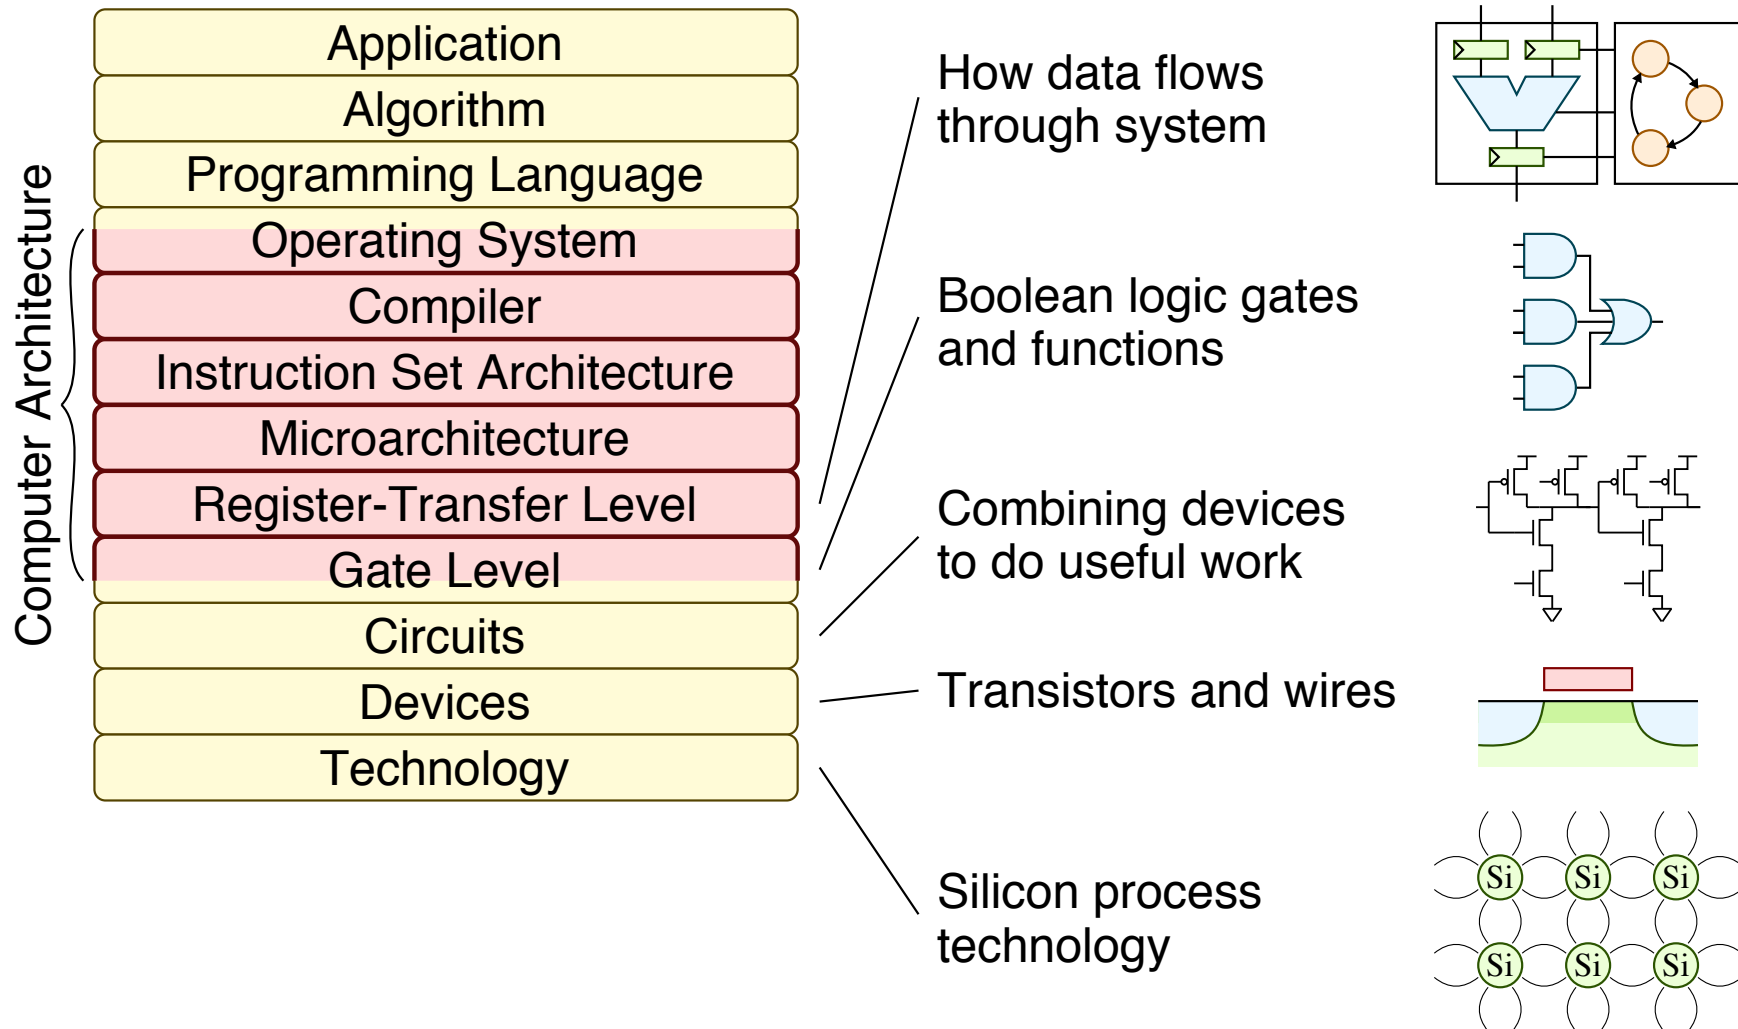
Application
Algorithm
Programming Language
Operating System
Compiler
Instruction Set Architecture
Microarchitecture
Register-Transfer Level
Gate Level
Circuits
Devices
Technology

Computer Architecture

How data flows through system

Boolean logic gates and functions

Combining devices to do useful work

Transistors and wires

Silicon process technology

Si Si Si
Si Si Si